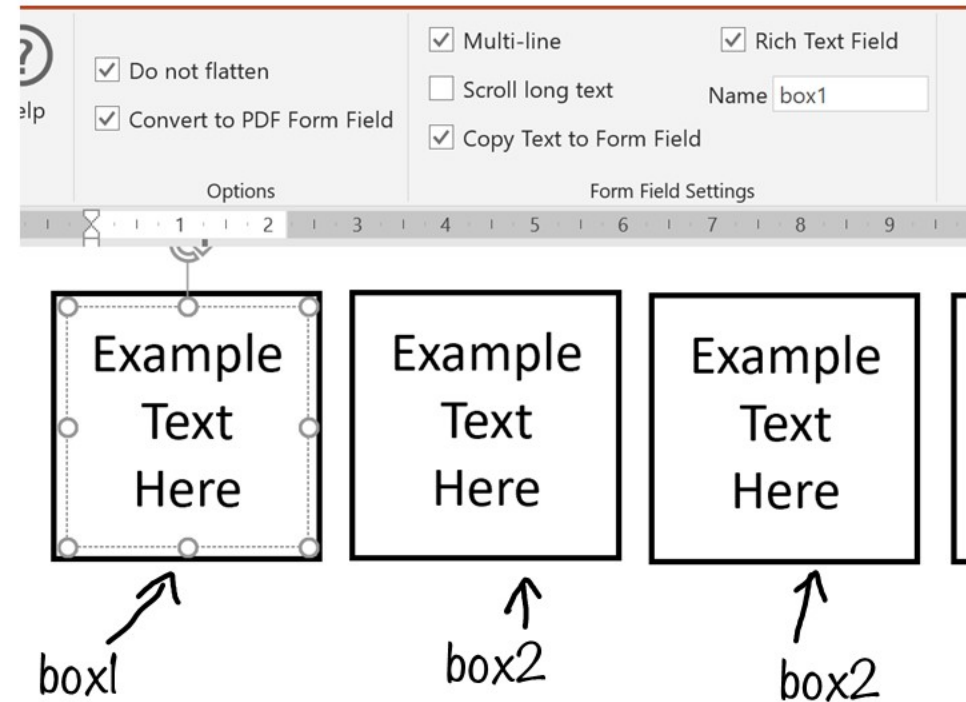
elp

Do not flatten

Convert to PDF Form Field

Options

Multi-line

Scroll long text

Copy Text to Form Field

Rich Text Field

Name box1

Form Field Settings

1 2 3 4 5 6 7 8 9

Example Text Here

Example Text Here

Example Text Here

box1

box2

box2